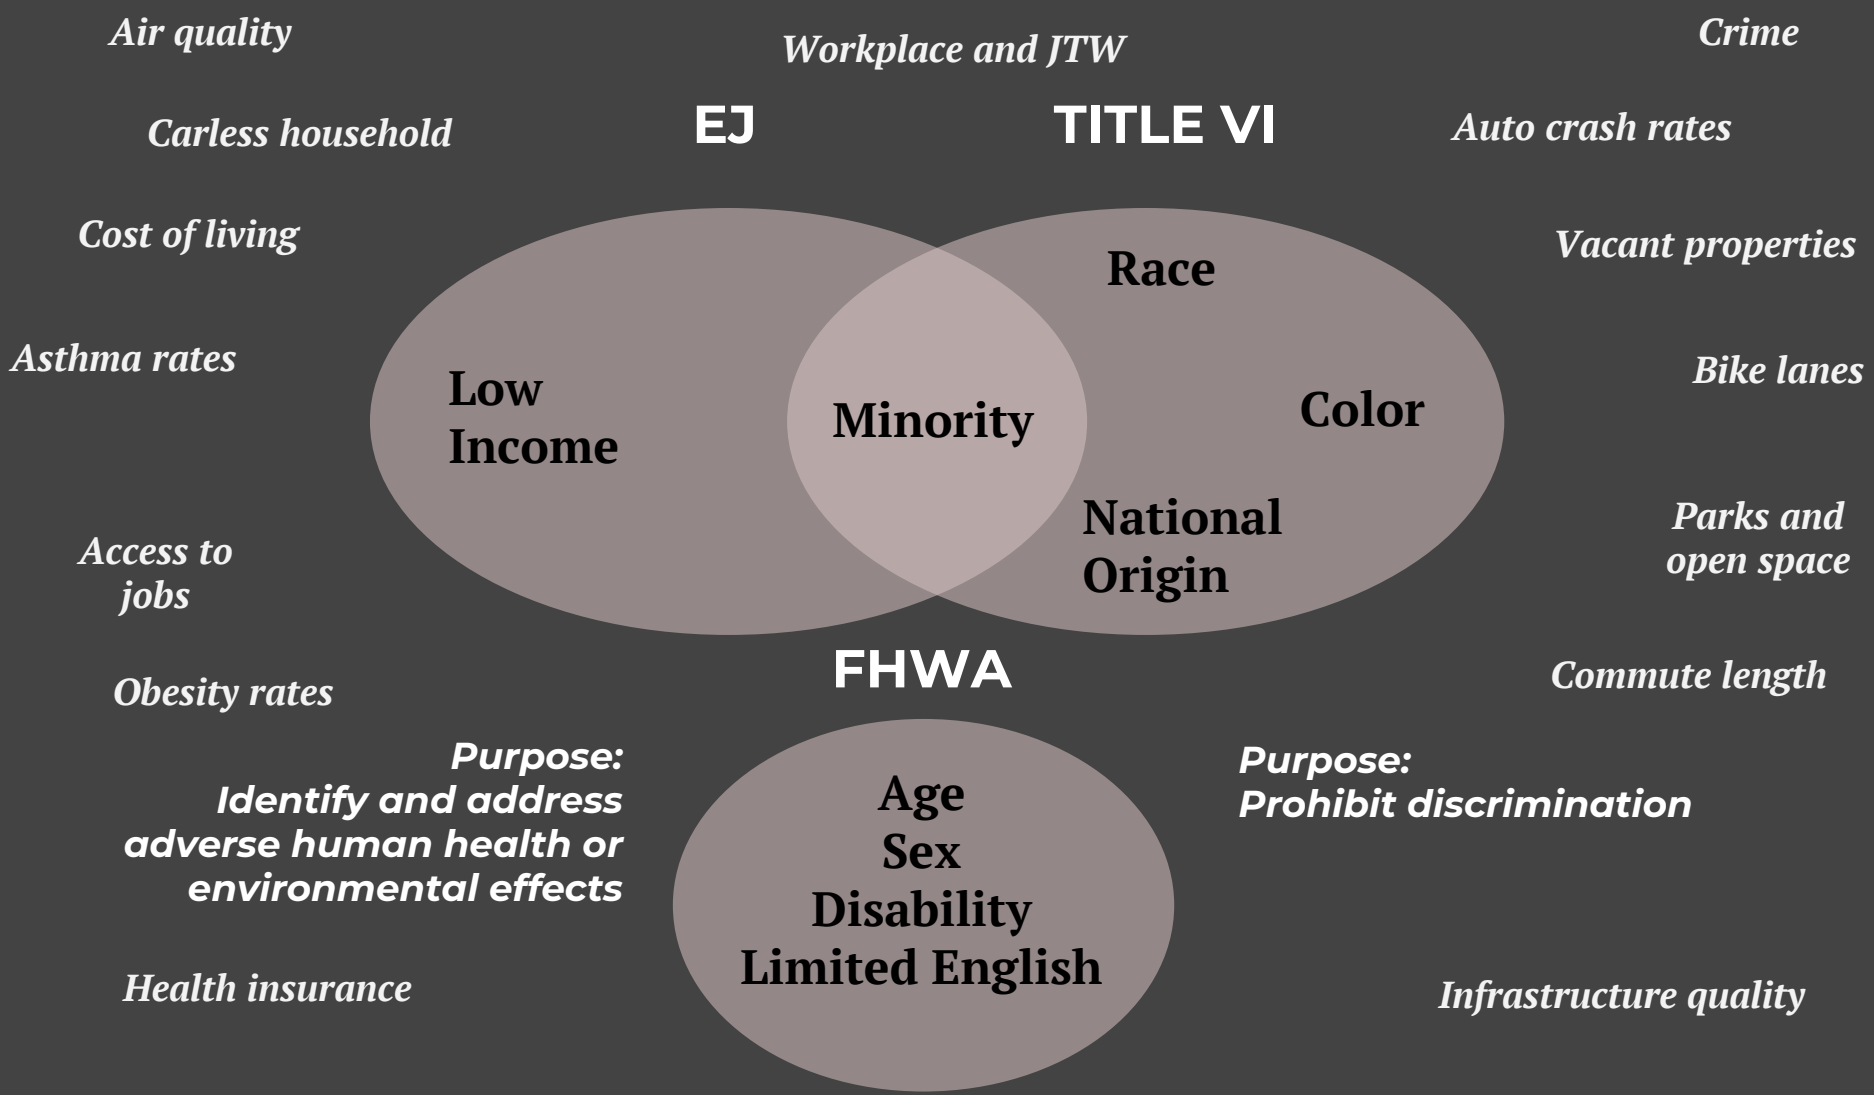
Air quality

Workplace and JTW

Crime

Carless household

EJ

TITLE VI

Auto crash rates

Cost of living

Vacant properties

Race

Asthma rates

Bike lanes

Low Income

Minority

Color

National Origin

Access to jobs

Parks and open space

FHWA

Obesity rates

Commute length

Purpose:
Identify and address adverse human health or environmental effects

Age
Sex
Disability
Limited English

Purpose:
Prohibit discrimination

Health insurance

Infrastructure quality